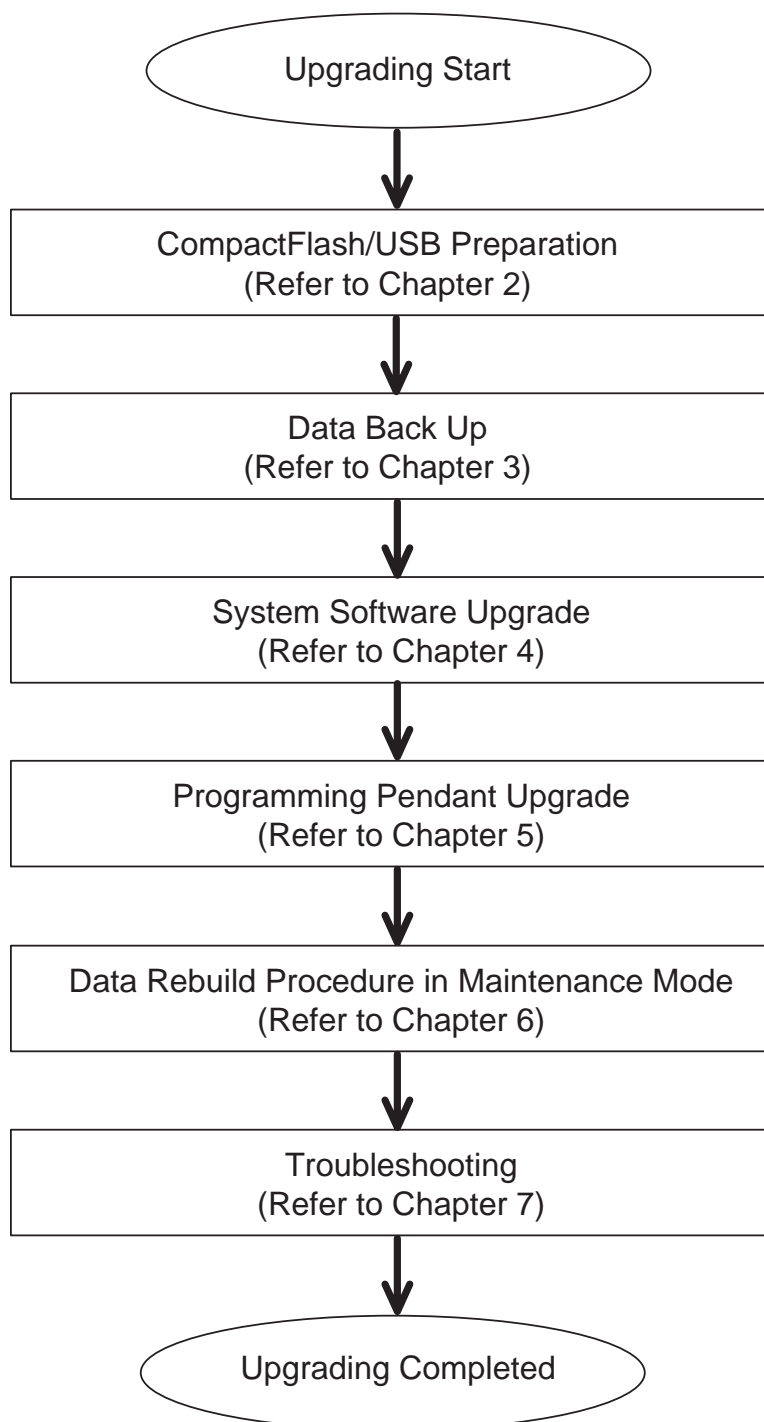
Upgrading Start

CompactFlash/USB Preparation
(Refer to Chapter 2)

Data Back Up
(Refer to Chapter 3)

System Software Upgrade
(Refer to Chapter 4)

Programming Pendant Upgrade
(Refer to Chapter 5)

Data Rebuild Procedure in Maintenance Mode
(Refer to Chapter 6)

Troubleshooting
(Refer to Chapter 7)

Upgrading Completed